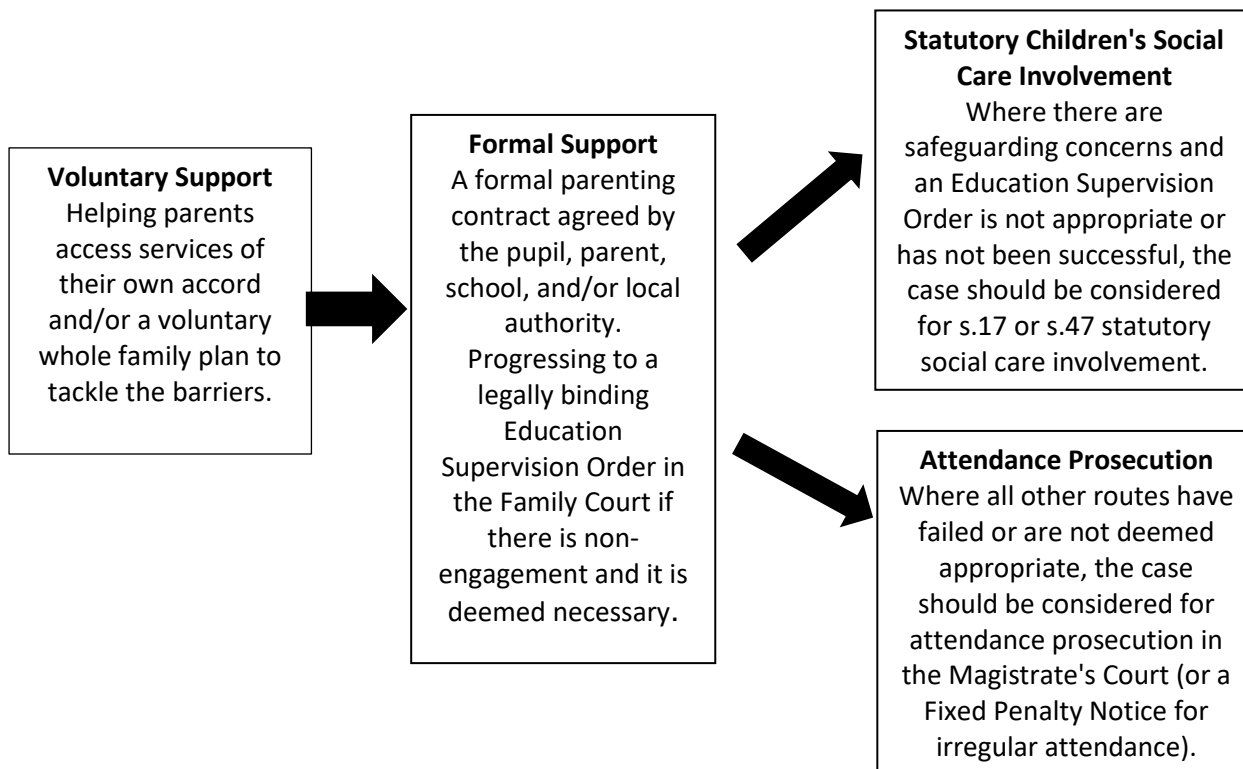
**Voluntary Support**
Helping parents access services of their own accord and/or a voluntary whole family plan to tackle the barriers.

**Formal Support**
A formal parenting contract agreed by the pupil, parent, school, and/or local authority. Progressing to a legally binding Education Supervision Order in the Family Court if there is non-engagement and it is deemed necessary.

**Statutory Children's Social Care Involvement**
Where there are safeguarding concerns and an Education Supervision Order is not appropriate or has not been successful, the case should be considered for s.17 or s.47 statutory social care involvement.

**Attendance Prosecution**
Where all other routes have failed or are not deemed appropriate, the case should be considered for attendance prosecution in the Magistrate's Court (or a Fixed Penalty Notice for irregular attendance).